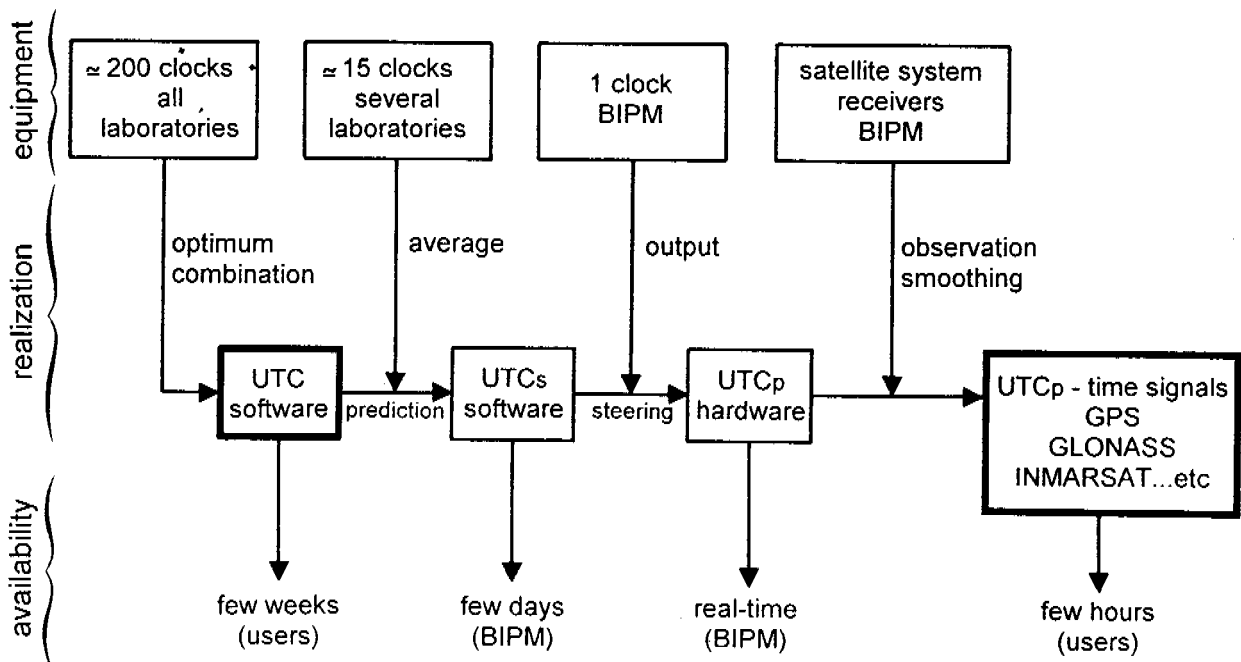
equipment
realization
availability

≃ 200 clocks all laboratories

≃ 15 clocks several laboratories

1 clock BIPM

satellite system receivers BIPM

optimum combination

average

output

observation smoothing

UTC software

prediction

UTCs software

steering

UTCp hardware

UTCp - time signals GPS GLONASS INMARSAT...etc

few weeks (users)

few days (BIPM)

real-time (BIPM)

few hours (users)